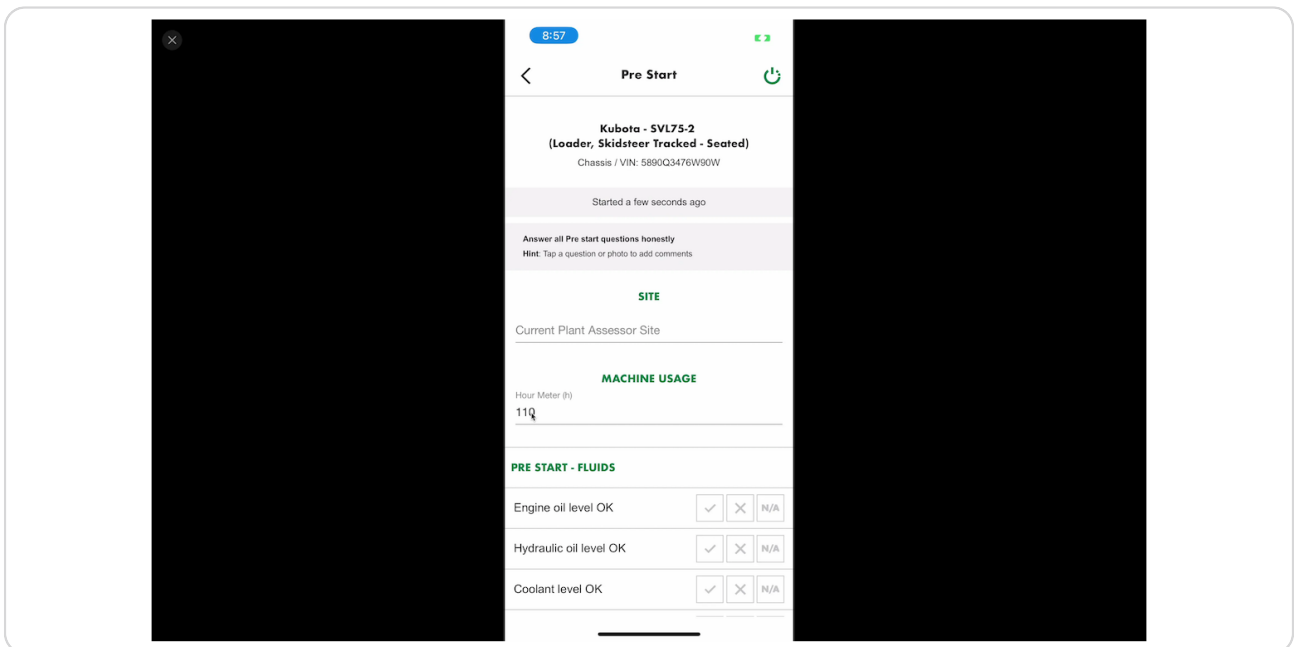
8:57

Pre Start

Kubota - SVL75-2
(Loader, Skidsteer Tracked - Seated)
Chassis / VIN: 5890Q3476W90W

Started a few seconds ago

Answer all Pre start questions honestly
Hint: Tap a question or photo to add comments

SITE

Current Plant Assessor Site

MACHINE USAGE

Hour Meter (h)
110

PRE START - FLUIDS

| Engine oil level OK | ✓ | ✕ | N/A |
|---|---|---|---|
| Hydraulic oil level OK | ✓ | ✕ | N/A |
| Coolant level OK | ✓ | ✕ | N/A |